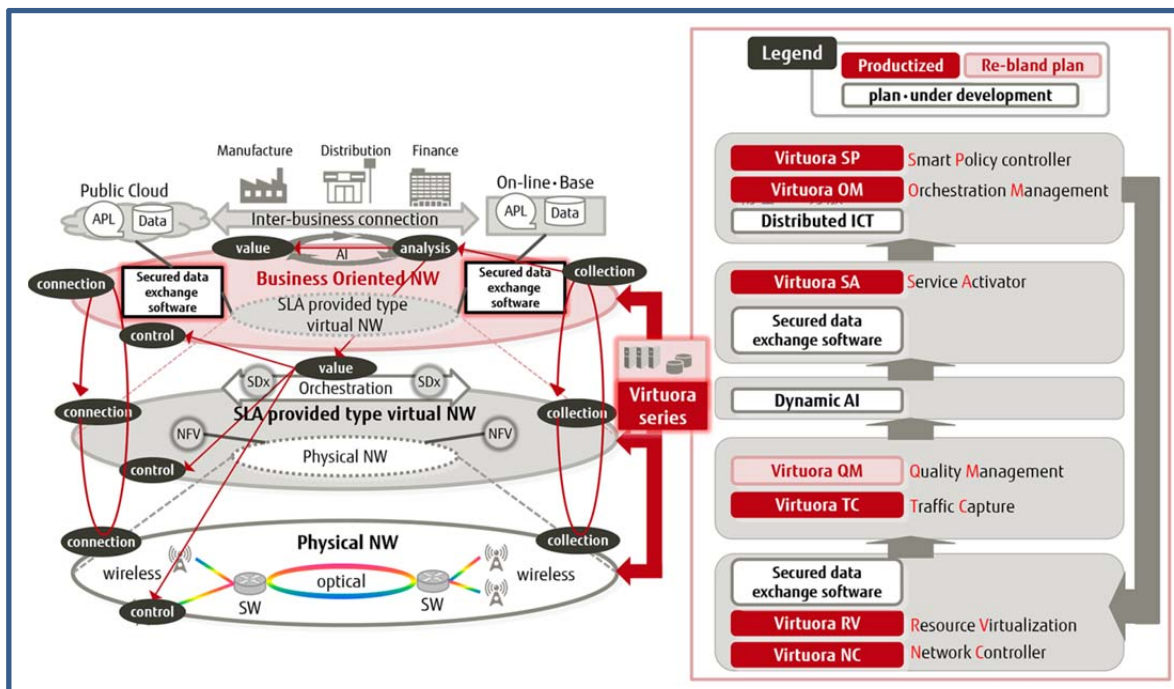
Manufacture Distribution Finance

Public Cloud

APL Data

Inter-business connection

On-line・Base

APL Data

value AI analysis

Business Oriented NW

connection

Secured data exchange software

SLA provided type virtual NW

Secured data exchange software

collection

control

value

SDx Orchestration SDx

connection

SLA provided type virtual NW

collection

NFV NFV

control

Physical NW

connection

Physical NW

collection

wireless

optical

wireless

control SW SW

Virtuora series

Legend

Productized Re-bland plan

plan・under development

Virtuora SP Smart Policy controller

Virtuora OM Orchestration Management

Distributed ICT

Virtuora SA Service Activator

Secured data exchange software

Dynamic AI

Virtuora QM Quality Management

Virtuora TC Traffic Capture

Secured data exchange software

Virtuora RV Resource Virtualization

Virtuora NC Network Controller